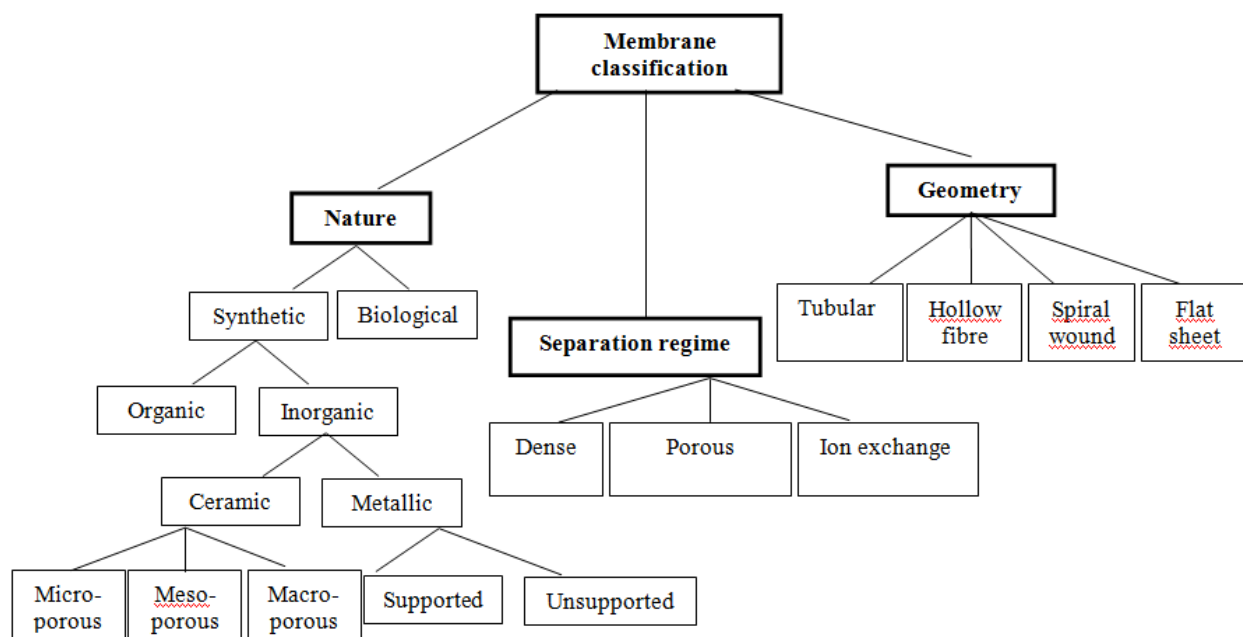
Membrane classification

Nature

Separation regime

Geometry

Synthetic

Biological

Organic

Inorganic

Ceramic

Metallic

Micro-porous

Meso-porous

Macro-porous

Supported

Unsupported

Dense

Porous

Ion exchange

Tubular

Hollow fibre

Spiral wound

Flat sheet